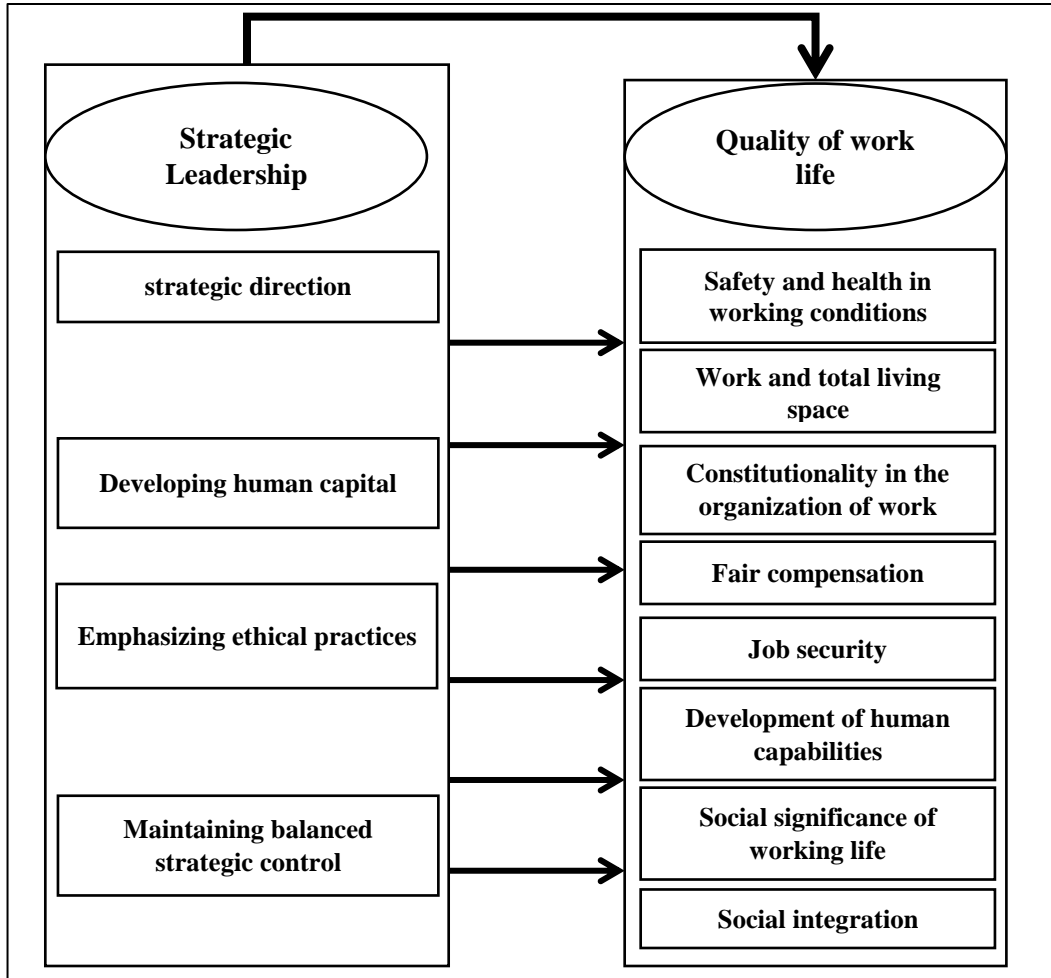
Strategic Leadership

strategic direction

Developing human capital

Emphasizing ethical practices

Maintaining balanced strategic control

Quality of work life

Safety and health in working conditions

Work and total living space

Constitutionality in the organization of work

Fair compensation

Job security

Development of human capabilities

Social significance of working life

Social integration